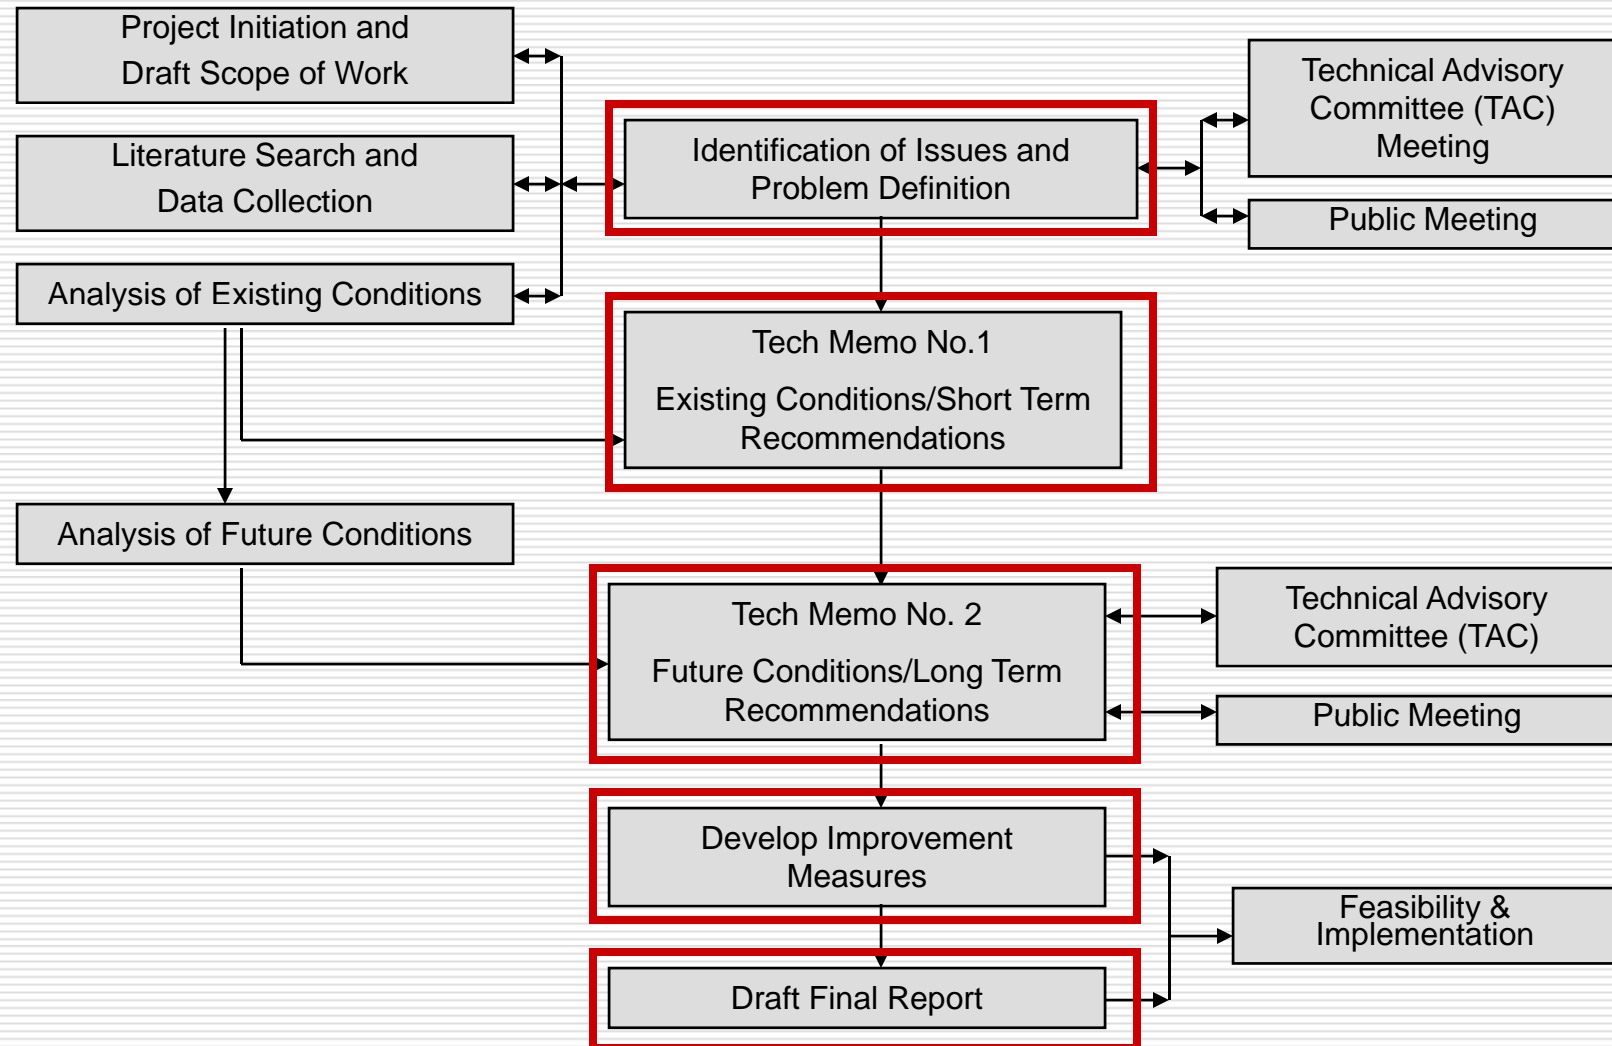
Project Initiation and Draft Scope of Work

Literature Search and Data Collection

Analysis of Existing Conditions

Identification of Issues and Problem Definition

Technical Advisory Committee (TAC) Meeting

Public Meeting

Tech Memo No.1

Existing Conditions/Short Term Recommendations

Analysis of Future Conditions

Tech Memo No. 2

Future Conditions/Long Term Recommendations

Technical Advisory Committee (TAC)

Public Meeting

Develop Improvement Measures

Feasibility & Implementation

Draft Final Report